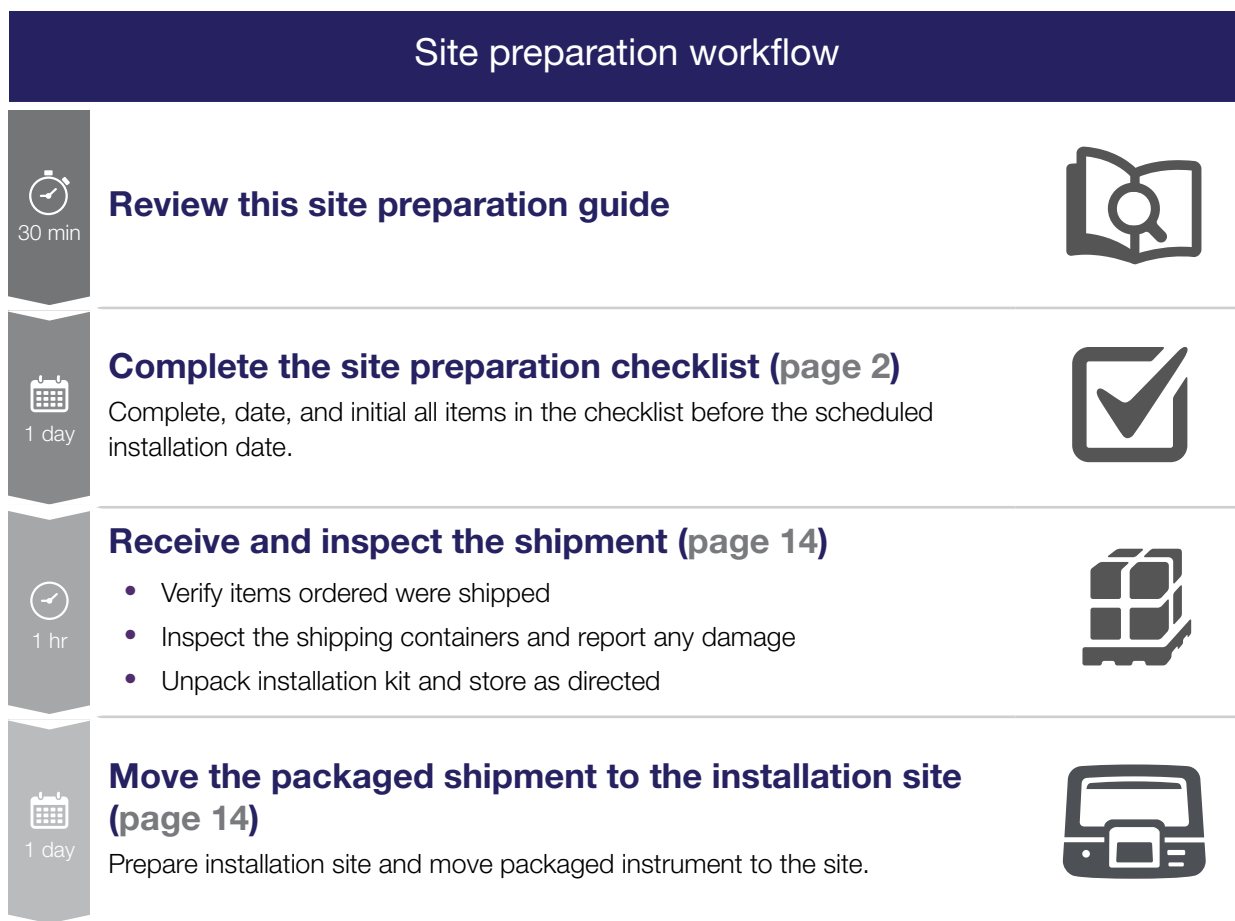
Site preparation workflow

30 min

Review this site preparation guide

1 day

Complete the site preparation checklist (page 2)

Complete, date, and initial all items in the checklist before the scheduled installation date.

1 hr

Receive and inspect the shipment (page 14)

- Verify items ordered were shipped
- Inspect the shipping containers and report any damage
- Unpack installation kit and store as directed

1 day

Move the packaged shipment to the installation site (page 14)

Prepare installation site and move packaged instrument to the site.